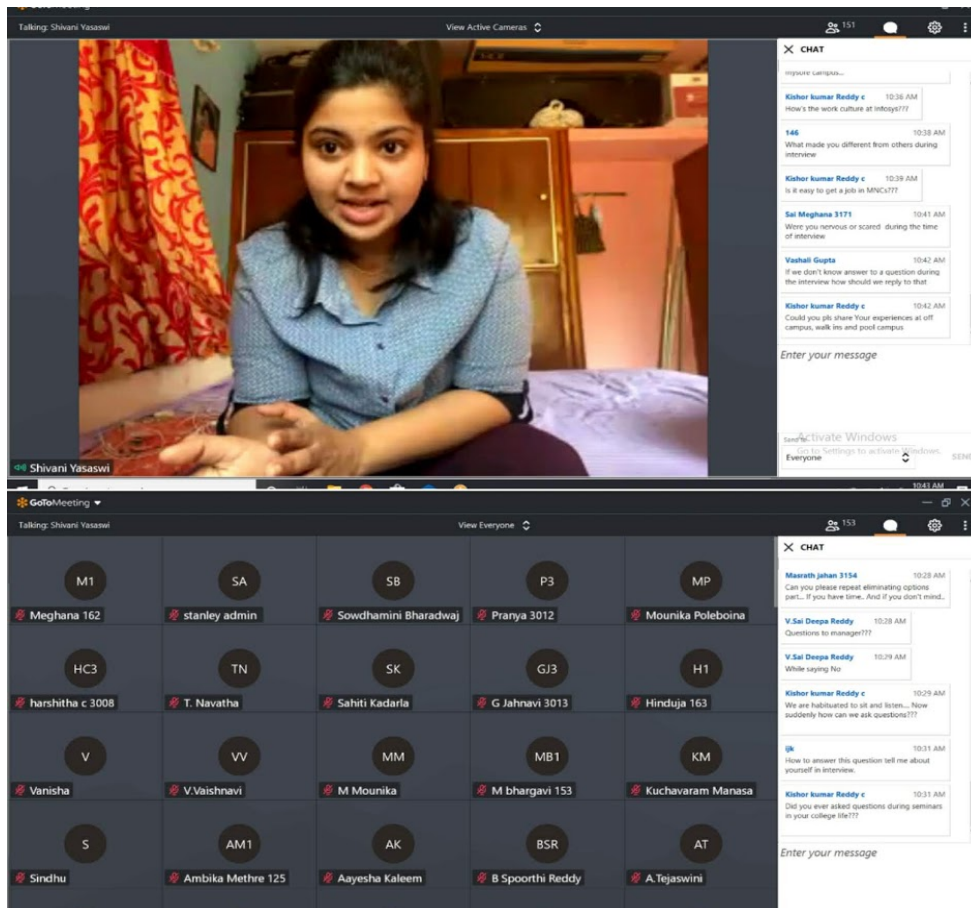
Talking: Shivani Yasaswi

View Active Cameras

151

CHAT

mysore campus...

Kishor kumar Reddy c 10:36 AM
How's the work culture at infosys???

146 10:38 AM
What made you different from others during interview

Kishor kumar Reddy c 10:39 AM
Is it easy to get a job in MNCs???

Sai Meghana 3171 10:41 AM
Were you nervous or scared during the time of interview

Vashali Gupta 10:42 AM
If we don't know answer to a question during the interview how should we reply to that

Kishor kumar Reddy c 10:42 AM
Could you pls share Your experiences at off campus, walk ins and pool campus

Enter your message

Send to:
Everyone

Activate Windows
Go to Settings to activate Windows.

SEND

Shivani Yasaswi

10:43 AM

GoToMeeting

Talking: Shivani Yasaswi

View Everyone

153

CHAT

Masrath jahan 3154 10:28 AM
Can you please repeat eliminating options part... If you have time.. And if you don't mind..

V.Sai Deepa Reddy 10:28 AM
Questions to manager???

V.Sai Deepa Reddy 10:29 AM
While saying No

Kishor kumar Reddy c 10:29 AM
We are habituated to sit and listen... Now suddenly how can we ask questions???

ijk 10:31 AM
How to answer this question tell me about yourself in interview.

Kishor kumar Reddy c 10:31 AM
Did you ever asked questions during seminars in your college life???

Enter your message

M1
Meghana 162

SA
stanley admin

SB
Sowdhamini Bharadwaj

P3
Pranya 3012

MP
Mounika Poleboina

HC3
harshitha c 3008

TN
T. Navatha

SK
Sahiti Kadarla

GJ3
G Jahnavi 3013

H1
Hinduja 163

V
Vanisha

VV
V.Vaishnavi

MM
M Mounika

MB1
M bhargavi 153

KM
Kuchavaram Manasa

S
Sindhu

AM1
Ambika Methre 125

AK
Aayesha Kaleem

BSR
B Spoorthi Reddy

AT
A.Tejaswini